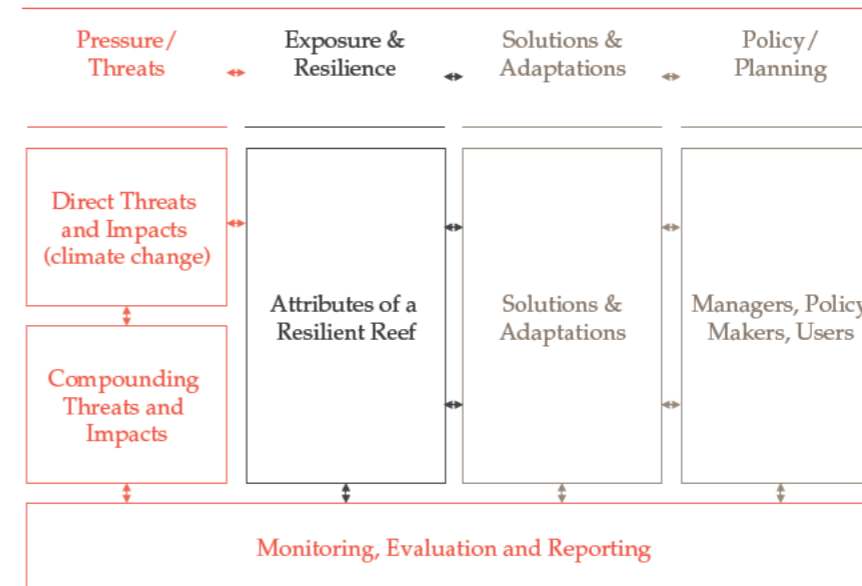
Pressure/ Threats

Exposure & Resilience

Solutions & Adaptations

Policy/ Planning

Direct Threats and Impacts (climate change)

Compounding Threats and Impacts

Attributes of a Resilient Reef

Solutions & Adaptations

Managers, Policy Makers, Users

Monitoring, Evaluation and Reporting